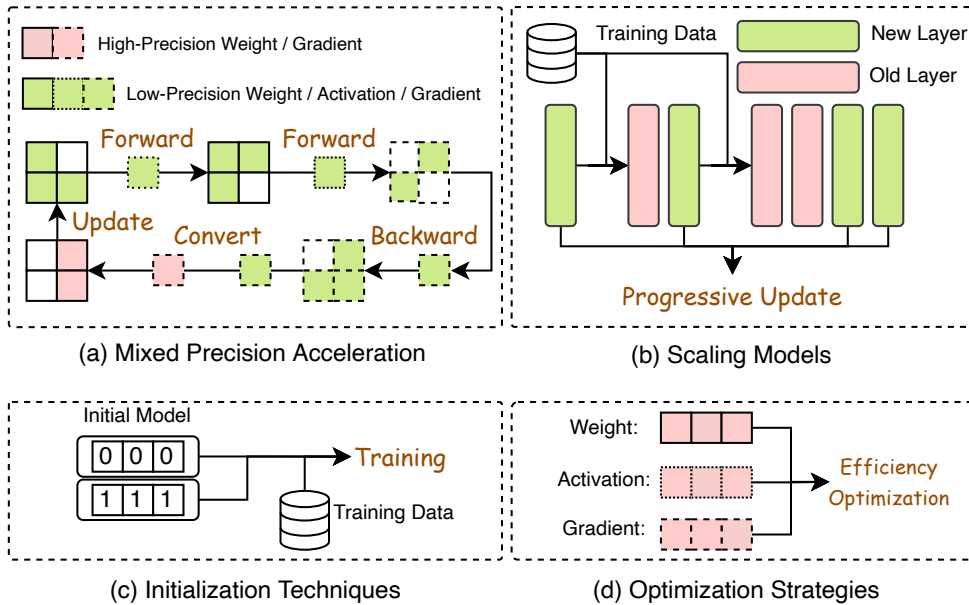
High-Precision Weight / Gradient

Low-Precision Weight / Activation / Gradient

Forward

Forward

Update

Convert

Backward

(a) Mixed Precision Acceleration

Training Data

New Layer

Old Layer

Progressive Update

(b) Scaling Models

Initial Model

0 0 0

1 1 1

Training

Training Data

(c) Initialization Techniques

Weight:

Activation:

Gradient:

Efficiency Optimization

(d) Optimization Strategies